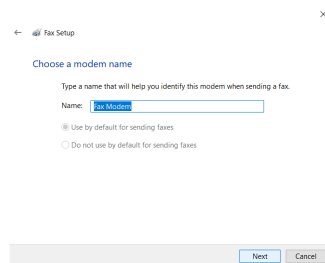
×

← Fax Setup

Choose a modem name

Type a name that will help you identify this modem when sending a fax.

Name: Fax Modem

Use by default for sending faxes

Do not use by default for sending faxes

Next Cancel